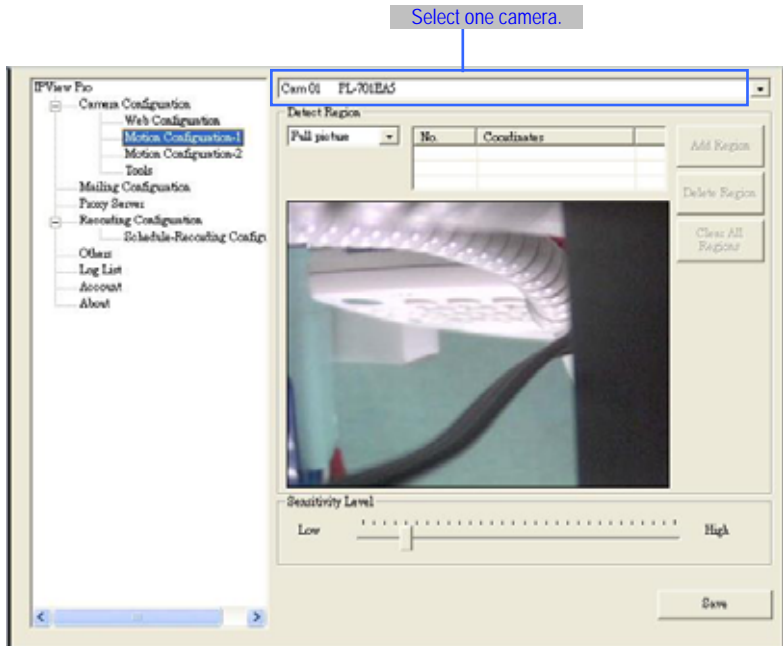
Select one camera.

IPView Pro
Camera Configuration
Web Configuration
Motion Configuration-1
Motion Configuration-2
Tools
Mailing Configuration
Proxy Server
Recording Configuration
Schedule-Recording Config
Others
Log List
Account
About

Cam 01 FL-701EA5

Detect Region

Full picture

| No. | Coordinates |
|---|---|
| | |

Add Region

Delete Region

Clear All Regions

Sensitivity Level

Low

High

Save